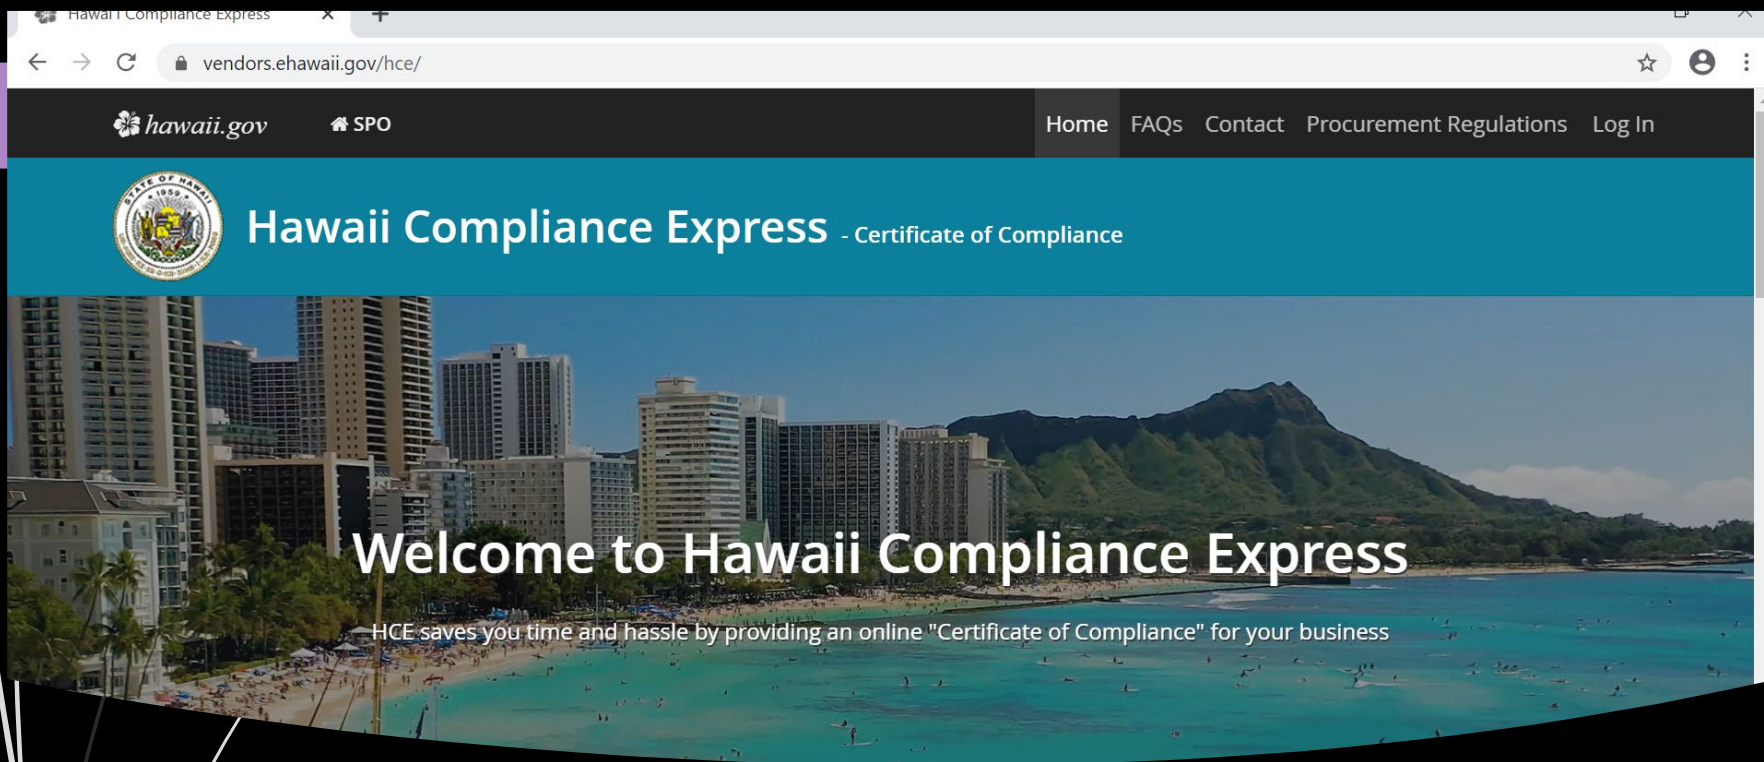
Hawaii Compliance Express
vendors.ehawaii.gov/hce/

hawaii.gov
SPO
Home FAQs Contact Procurement Regulations Log In

STATE OF HAWAII 1959

Hawaii Compliance Express - Certificate of Compliance

Welcome to Hawaii Compliance Express

HCE saves you time and hassle by providing an online "Certificate of Compliance" for your business